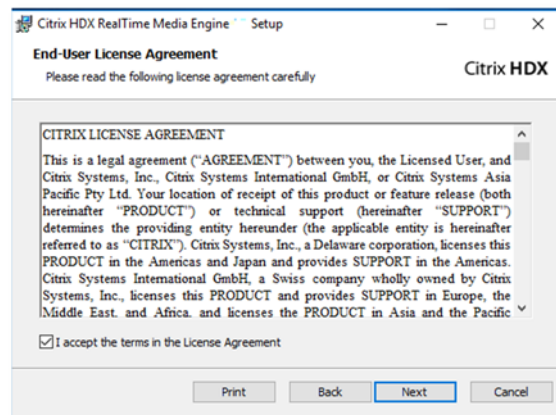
Citrix HDX RealTime Media Engine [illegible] Setup

End-User License Agreement

Please read the following license agreement carefully

Citrix HDX

CITRIX LICENSE AGREEMENT

This is a legal agreement ("AGREEMENT") between you, the Licensed User, and Citrix Systems, Inc., Citrix Systems International GmbH, or Citrix Systems Asia Pacific Pty Ltd. Your location of receipt of this product or feature release (both hereinafter "PRODUCT") or technical support (hereinafter "SUPPORT") determines the providing entity hereunder (the applicable entity is hereinafter referred to as "CITRIX"). Citrix Systems, Inc., a Delaware corporation, licenses this PRODUCT in the Americas and Japan and provides SUPPORT in the Americas. Citrix Systems International GmbH, a Swiss company wholly owned by Citrix Systems, Inc., licenses this PRODUCT and provides SUPPORT in Europe, the Middle East, and Africa, and licenses the PRODUCT in Asia and the Pacific

I accept the terms in the License Agreement

Print Back Next Cancel